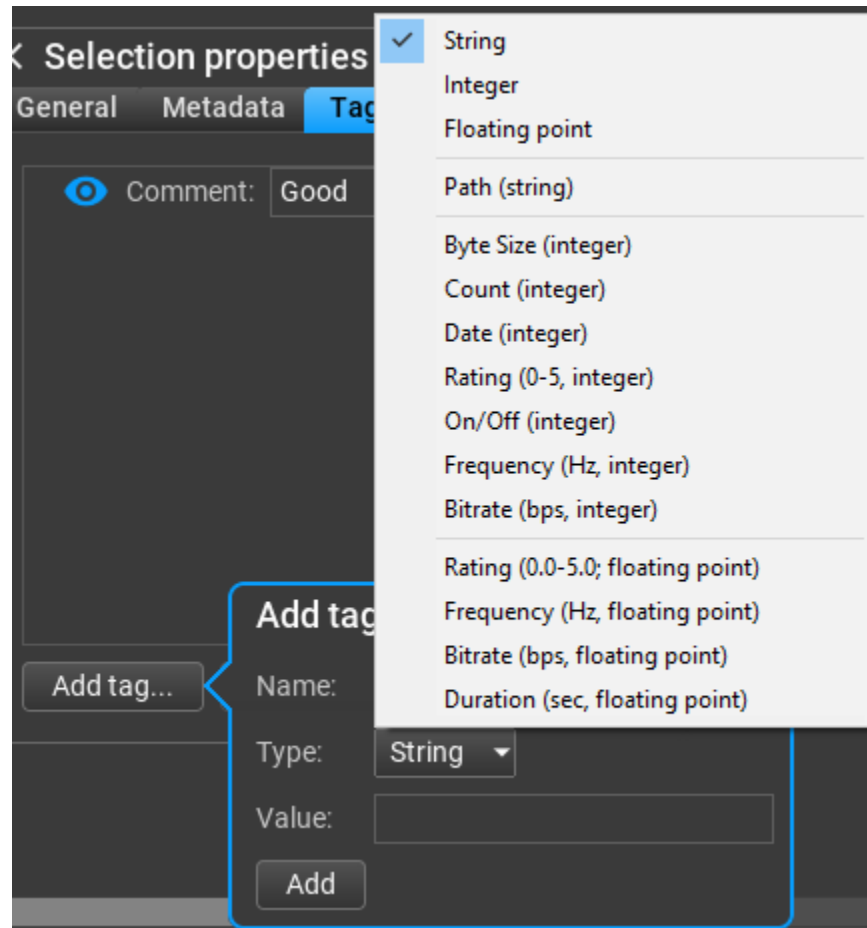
Selection properties
General Metadata Tag

Comment: Good

Add tag...

Add tag
Name:
Type: String
Value:
Add

String
Integer
Floating point
Path (string)
Byte Size (integer)
Count (integer)
Date (integer)
Rating (0-5, integer)
On/Off (integer)
Frequency (Hz, integer)
Bitrate (bps, integer)
Rating (0.0-5.0; floating point)
Frequency (Hz, floating point)
Bitrate (bps, floating point)
Duration (sec, floating point)